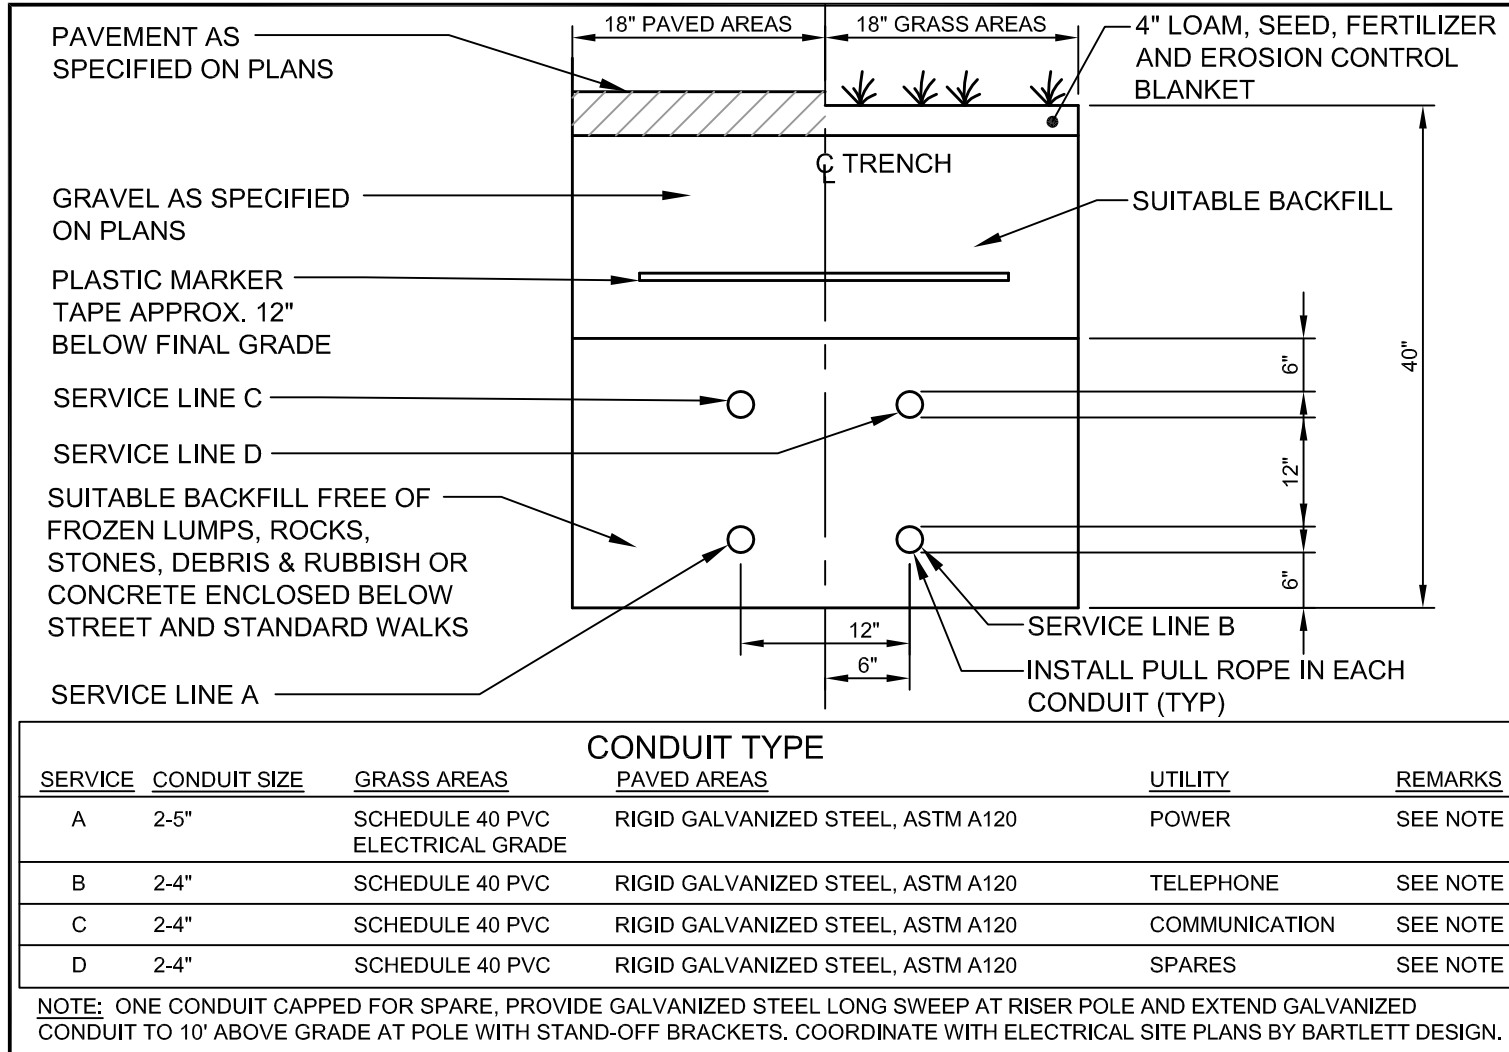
18" PAVED AREAS

18" GRASS AREAS

PAVEMENT AS SPECIFIED ON PLANS

4" LOAM, SEED, FERTILIZER AND EROSION CONTROL BLANKET

℄ TRENCH

GRAVEL AS SPECIFIED ON PLANS

SUITABLE BACKFILL

PLASTIC MARKER TAPE APPROX. 12" BELOW FINAL GRADE

40"

6"

SERVICE LINE C

SERVICE LINE D

12"

SUITABLE BACKFILL FREE OF FROZEN LUMPS, ROCKS, STONES, DEBRIS & RUBBISH OR CONCRETE ENCLOSED BELOW STREET AND STANDARD WALKS

6"

12"

SERVICE LINE B

6"

INSTALL PULL ROPE IN EACH CONDUIT (TYP)

SERVICE LINE A

CONDUIT TYPE

| SERVICE | CONDUIT SIZE | GRASS AREAS | PAVED AREAS | UTILITY | REMARKS |
|---|---|---|---|---|---|
| A | 2-5" | SCHEDULE 40 PVC ELECTRICAL GRADE | RIGID GALVANIZED STEEL, ASTM A120 | POWER | SEE NOTE |
| B | 2-4" | SCHEDULE 40 PVC | RIGID GALVANIZED STEEL, ASTM A120 | TELEPHONE | SEE NOTE |
| C | 2-4" | SCHEDULE 40 PVC | RIGID GALVANIZED STEEL, ASTM A120 | COMMUNICATION | SEE NOTE |
| D | 2-4" | SCHEDULE 40 PVC | RIGID GALVANIZED STEEL, ASTM A120 | SPARES | SEE NOTE |

NOTE: ONE CONDUIT CAPPED FOR SPARE, PROVIDE GALVANIZED STEEL LONG SWEEP AT RISER POLE AND EXTEND GALVANIZED CONDUIT TO 10' ABOVE GRADE AT POLE WITH STAND-OFF BRACKETS. COORDINATE WITH ELECTRICAL SITE PLANS BY BARTLETT DESIGN.